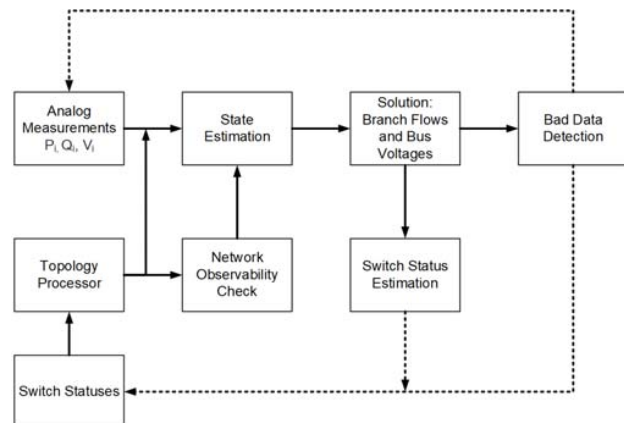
Analog Measurements $P_i$, $Q_{ij}$, $V_i$

State Estimation

Solution: Branch Flows and Bus Voltages

Bad Data Detection

Topology Processor

Network Observability Check

Switch Status Estimation

Switch Statuses